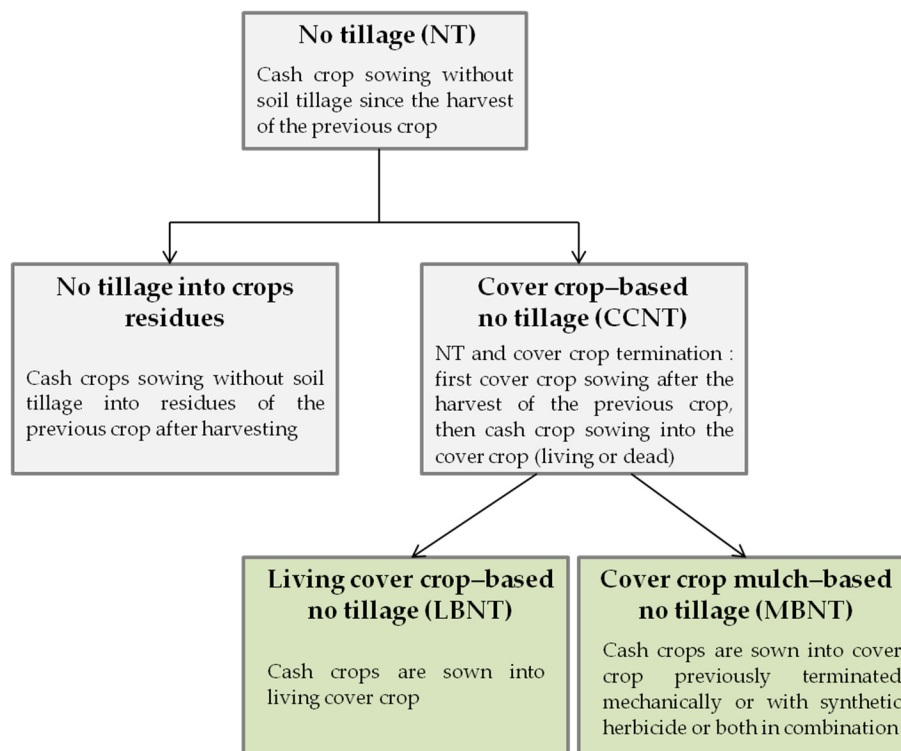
No tillage (NT)

Cash crop sowing without soil tillage since the harvest of the previous crop

No tillage into crops residues

Cash crops sowing without soil tillage into residues of the previous crop after harvesting

Cover crop–based no tillage (CCNT)

NT and cover crop termination : first cover crop sowing after the harvest of the previous crop, then cash crop sowing into the cover crop (living or dead)

Living cover crop–based no tillage (LBNT)

Cash crops are sown into living cover crop

Cover crop mulch–based no tillage (MBNT)

Cash crops are sown into cover crop previously terminated mechanically or with synthetic herbicide or both in combination